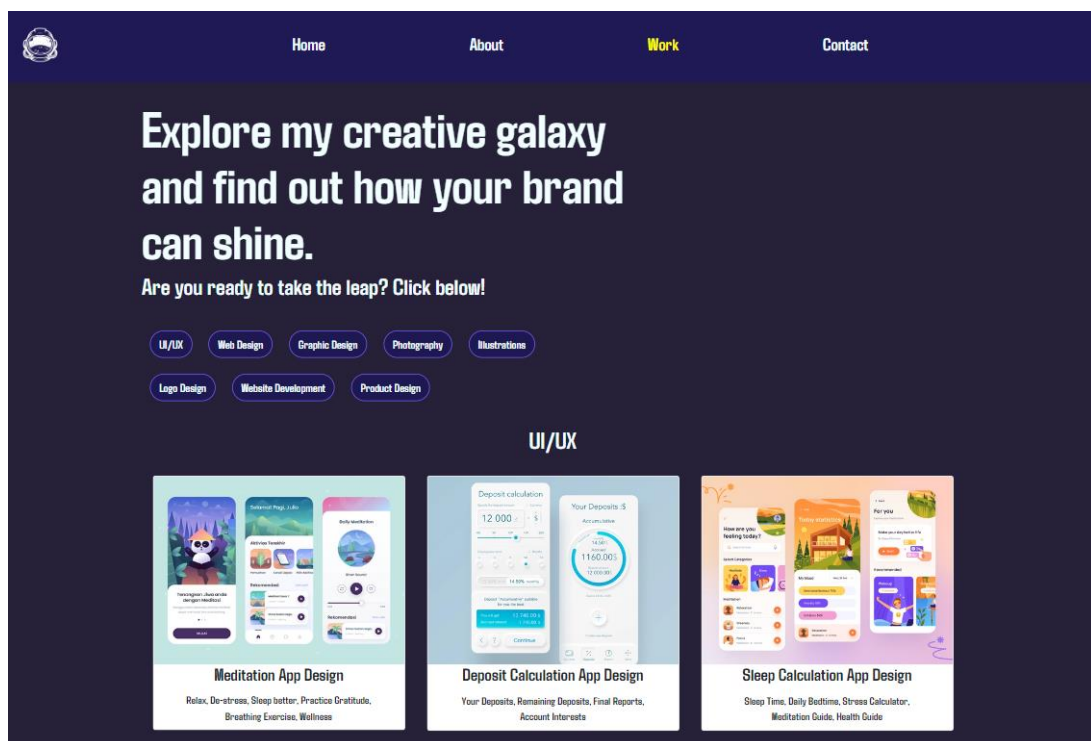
Home About Work Contact

Explore my creative galaxy and find out how your brand can shine.

Are you ready to take the leap? Click below!

UI/UX Web Design Graphic Design Photography Illustrations

Logo Design Website Development Product Design

UI/UX

Selamat Pagi, Julia

Daily Meditation

Tenangkan Jiwamu dengan Meditasi

Deposit calculation

12 000

Your Deposits :$

Accumulative

1160.00

Continue

How are you feeling today?

Today statistics

For you

Meditation App Design

Relax, De-stress, Sleep better, Practice Gratitude, Breathing Exercise, Wellness

Deposit Calculation App Design

Your Deposits, Remaining Deposits, Final Reports, Account Interests

Sleep Calculation App Design

Sleep Time, Daily Bedtime, Stress Calculator, Meditation Guide, Health Guide